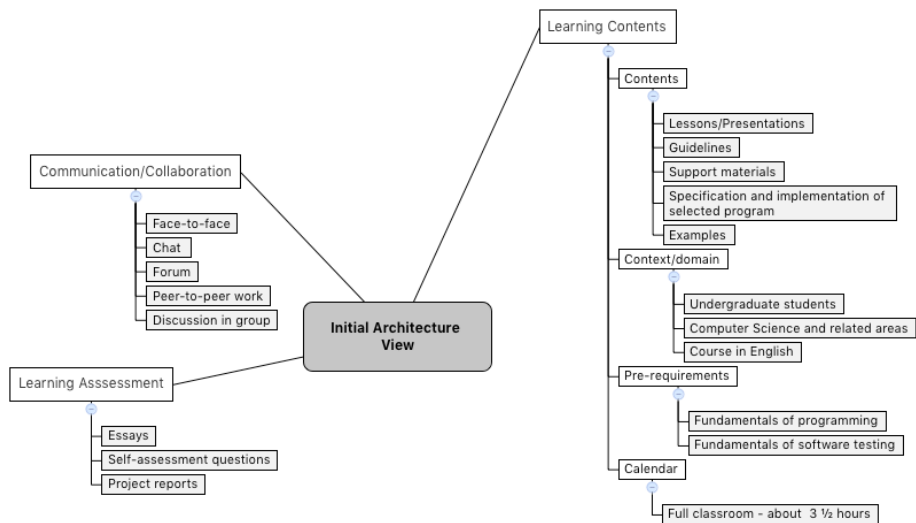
Learning Contents

Contents

Lessons/Presentations

Guidelines

Support materials

Specification and implementation of selected program

Examples

Context/domain

Undergraduate students

Computer Science and related areas

Course in English

Pre-requirements

Fundamentals of programming

Fundamentals of software testing

Calendar

Full classroom - about 3 ½ hours

Communication/Collaboration

Face-to-face

Chat

Forum

Peer-to-peer work

Discussion in group

Initial Architecture View

Learning Asssessment

Essays

Self-assessment questions

Project reports